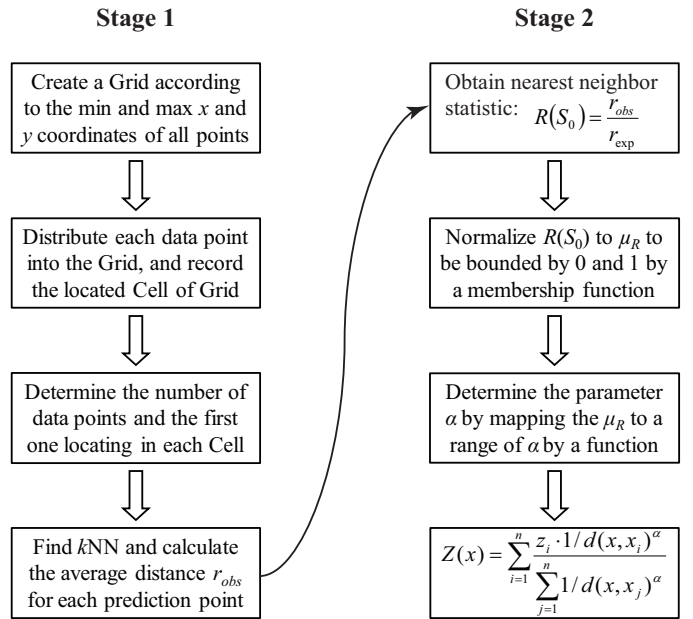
Stage 1

Create a Grid according to the min and max $x$ and $y$ coordinates of all points

Distribute each data point into the Grid, and record the located Cell of Grid

Determine the number of data points and the first one locating in each Cell

Find $k$NN and calculate the average distance $r_{obs}$ for each prediction point

Stage 2

Obtain nearest neighbor statistic: $R(S_0) = \frac{r_{obs}}{r_{\exp}}$

Normalize $R(S_0)$ to $\mu_R$ to be bounded by 0 and 1 by a membership function

Determine the parameter $\alpha$ by mapping the $\mu_R$ to a range of $\alpha$ by a function

$Z(x) = \sum_{i=1}^{n} \frac{z_i \cdot 1/d(x,x_i)^\alpha}{\sum_{j=1}^{n} 1/d(x,x_j)^\alpha}$